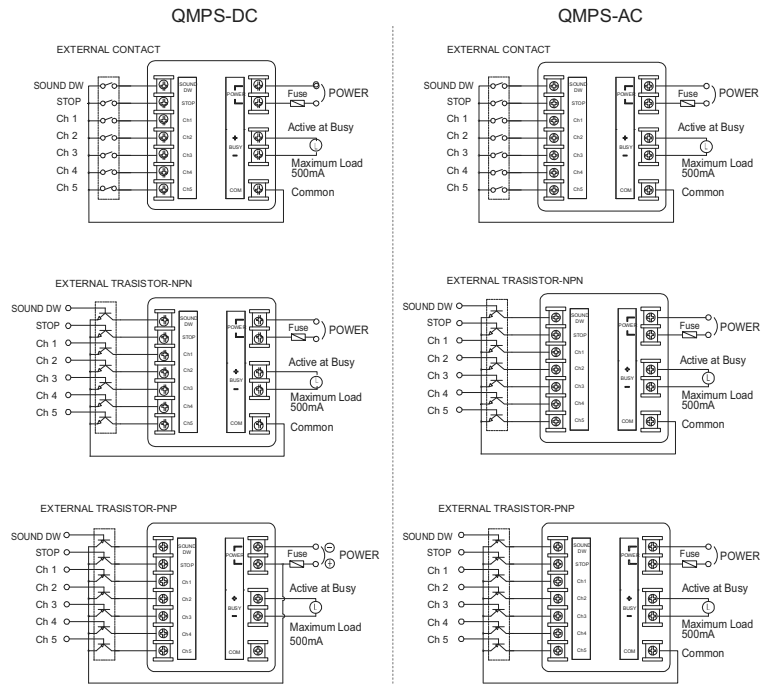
QMPS-DC

EXTERNAL CONTACT

SOUND DW
STOP
Ch 1
Ch 2
Ch 3
Ch 4
Ch 5

SOUND DW
STOP
Ch1
Ch2
Ch3
Ch4
Ch5

POWER
+
BUSY
−
COM

Fuse
POWER
Active at Busy
L
Maximum Load 500mA
Common

EXTERNAL TRASISTOR-NPN

SOUND DW
STOP
Ch 1
Ch 2
Ch 3
Ch 4
Ch 5

SOUND DW
STOP
Ch1
Ch2
Ch3
Ch4
Ch5

POWER
+
BUSY
−
COM

Fuse
POWER
Active at Busy
L
Maximum Load 500mA
Common

EXTERNAL TRASISTOR-PNP

SOUND DW
STOP
Ch 1
Ch 2
Ch 3
Ch 4
Ch 5

SOUND DW
STOP
Ch1
Ch2
Ch3
Ch4
Ch5

POWER
+
BUSY
−
COM

Fuse
⊖
⊕
POWER
Active at Busy
L
Maximum Load 500mA

QMPS-AC

EXTERNAL CONTACT

SOUND DW
STOP
Ch 1
Ch 2
Ch 3
Ch 4
Ch 5

SOUND DW
STOP
Ch1
Ch2
Ch3
Ch4
Ch5

POWER
+
BUSY
−
COM

Fuse
POWER
Active at Busy
L
Maximum Load 500mA
Common

EXTERNAL TRASISTOR-NPN

SOUND DW
STOP
Ch 1
Ch 2
Ch 3
Ch 4
Ch 5

SOUND DW
STOP
Ch1
Ch2
Ch3
Ch4
Ch5

POWER
+
BUSY
−
COM

Fuse
POWER
Active at Busy
L
Maximum Load 500mA
Common

EXTERNAL TRASISTOR-PNP

SOUND DW
STOP
Ch 1
Ch 2
Ch 3
Ch 4
Ch 5

SOUND DW
STOP
Ch1
Ch2
Ch3
Ch4
Ch5

POWER
+
BUSY
−
COM

Fuse
POWER
Active at Busy
L
Maximum Load 500mA
Common